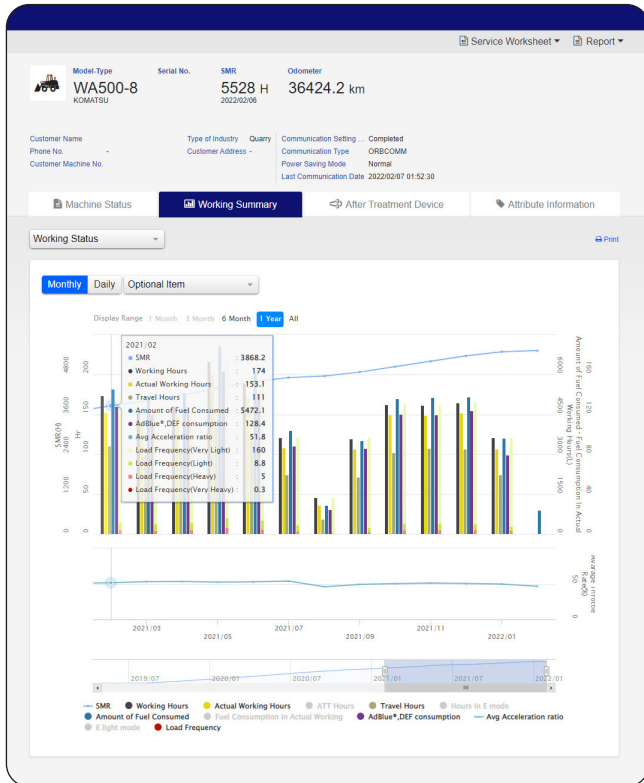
Service Worksheet ▾ Report ▾

Model-Type
WA500-8
KOMATSU

Serial No.

SMR
5528 H
2022/02/06

Odometer
36424.2 km

Customer Name
Phone No. -
Customer Machine No.

Type of Industry Quarry
Customer Address -

Communication Setting ... Completed
Communication Type ORBCOMM
Power Saving Mode Normal
Last Communication Date 2022/02/07 01:52:30

Machine Status
Working Summary
After Treatment Device
Attribute Information

Working Status ▾

Print

Monthly Daily Optional Item ▾

Display Range 1 Month 3 Month 6 Month 1 Year All

2021/02
SMR : 3868.2
Working Hours : 174
Actual Working Hours : 153.1
Travel Hours : 111
Amount of Fuel Consumed : 5472.1
AdBlue®,DEF consumption : 128.4
Avg Acceleration ratio : 51.8
Load Frequency(Very Light) : 160
Load Frequency(Light) : 8.8
Load Frequency(Heavy) : 5
Load Frequency(Very Heavy) : 0.3

4800
3600
SMR(H)
2400
1200
0

200
Hr
50
0

6000
4500
1500
0

160
120
80
40
0

Amount of Fuel Consumed · Fuel Consumption in Actual Working Hours(L)

Average Acceleration Ratio(%)
50
0

2021/03
2021/05
2021/07
2021/09
2021/11
2022/01

2019/07
2020/01
2020/07
2021/01
2021/07
2022/01

SMR Working Hours Actual Working Hours ATT Hours Travel Hours Hours in E mode
Amount of Fuel Consumed Fuel Consumption in Actual Working AdBlue®,DEF consumption Avg Acceleration ratio
E light mode Load Frequency